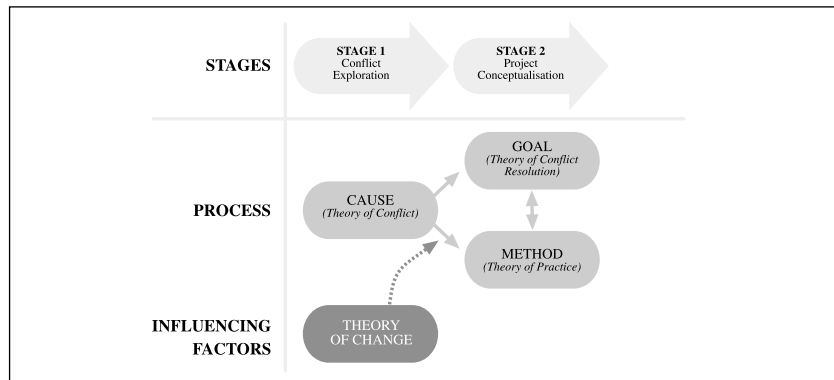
STAGES

STAGE 1
Conflict Exploration

STAGE 2
Project Conceptualisation

PROCESS

CAUSE
(Theory of Conflict)

GOAL
(Theory of Conflict Resolution)

METHOD
(Theory of Practice)

INFLUENCING FACTORS

THEORY OF CHANGE